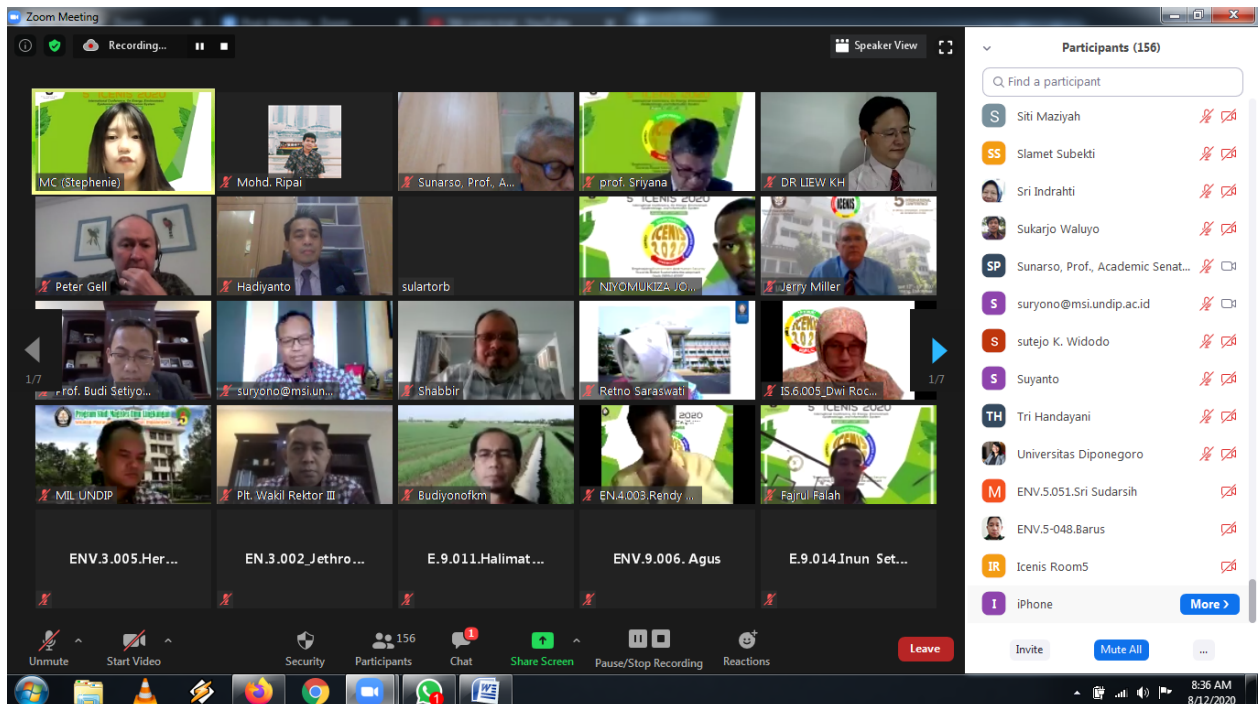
Zoom Meeting

Recording...

Speaker View

Participants (156)

Find a participant

Siti Maziyah
SS Slamet Subekti
Sri Indrahti
Sukarjo Waluyo
SP Sunarso, Prof., Academic Senat...
S suryono@msi.undip.ac.id
S sutejo K. Widodo
S Suyanto
TH Tri Handayani
Universitas Diponegoro
M ENV.5.051.Sri Sudarsih
ENV.5-048.Barus
IR Icenis Room5
I iPhone
More

Invite
Mute All
...

MC (Stephenie)
Mohd. Ripai
Sunarso, Prof., A...
prof. Sriyana
DR LIEW KH
Peter Gell
Hadiyanto
sulartorb
NIYOMUKIZA JO...
Jerry Miller
Prof. Budi Setiyo...
suryono@msi.un...
Shabbir
Retno Saraswati
IS.6.005_Dwi Roc...
MIL UNDIP
Plt. Wakil Rektor III
Budiyonofkm
EN.4.003.Rendy ...
Fajrul Falah
ENV.3.005.Her...
EN.3.002_Jethro...
E.9.011.Halimat...
ENV.9.006. Agus
E.9.014.Inun Set...

1/7
1/7

5th ICENIS 2020

Unmute
Start Video
Security
156
Participants
1
Chat
Share Screen
Pause/Stop Recording
Reactions
Leave

8:36 AM
8/12/2020